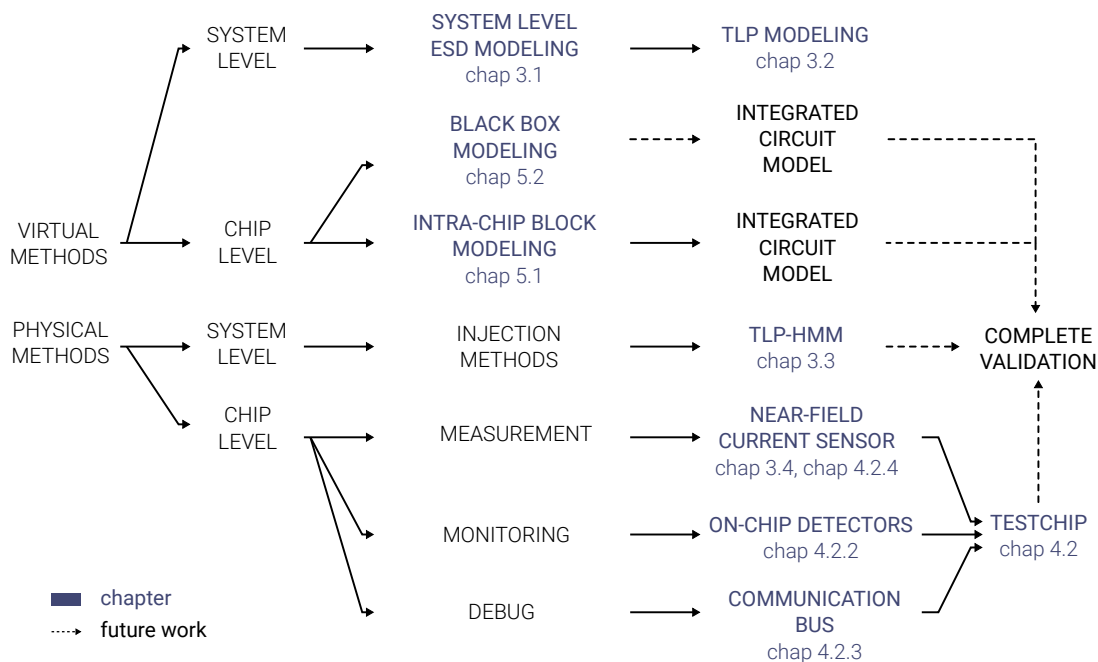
SYSTEM LEVEL

SYSTEM LEVEL ESD MODELING
chap 3.1

TLP MODELING
chap 3.2

BLACK BOX MODELING
chap 5.2

INTEGRATED CIRCUIT MODEL

VIRTUAL METHODS

CHIP LEVEL

INTRA-CHIP BLOCK MODELING
chap 5.1

INTEGRATED CIRCUIT MODEL

PHYSICAL METHODS

SYSTEM LEVEL

INJECTION METHODS

TLP-HMM
chap 3.3

COMPLETE VALIDATION

CHIP LEVEL

MEASUREMENT

NEAR-FIELD CURRENT SENSOR
chap 3.4, chap 4.2.4

MONITORING

ON-CHIP DETECTORS
chap 4.2.2

TESTCHIP
chap 4.2

DEBUG

COMMUNICATION BUS
chap 4.2.3

chapter
future work